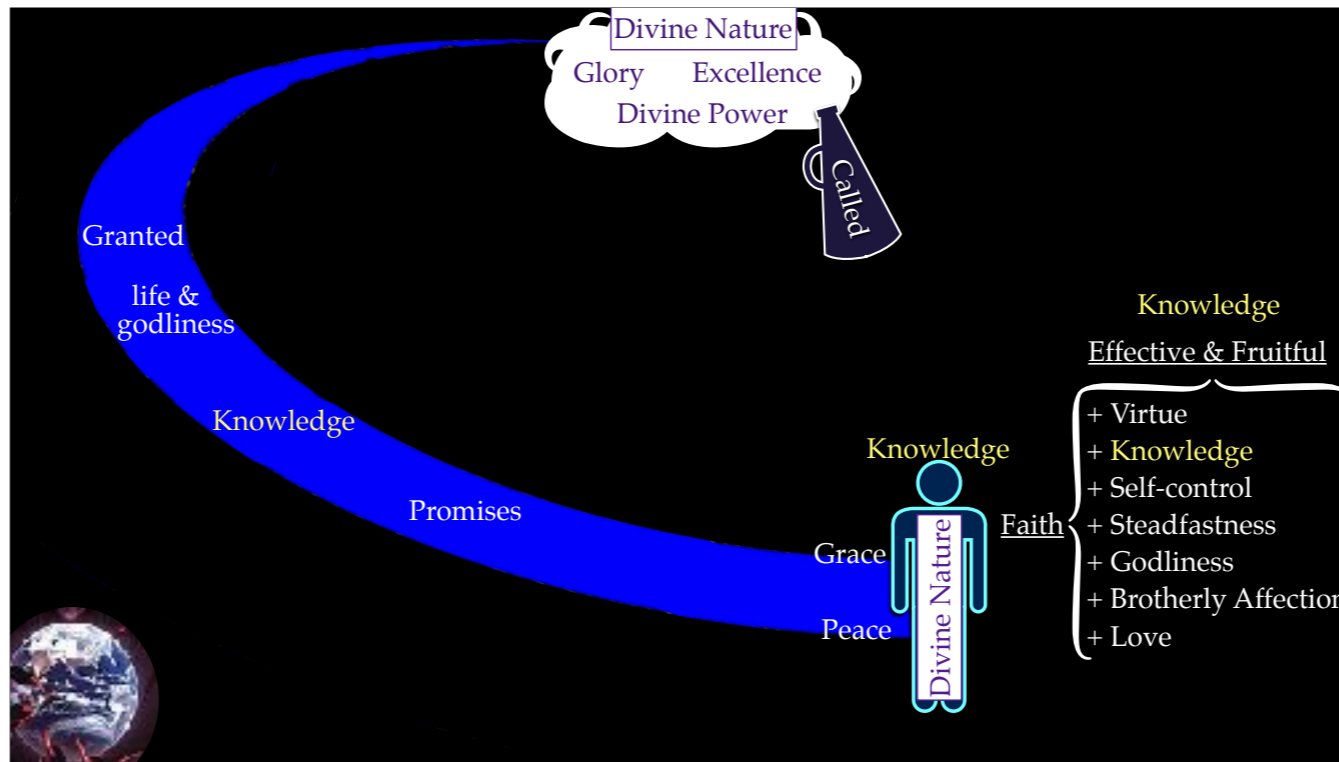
Divine Nature

Glory Excellence

Divine Power

Called

Granted

life & godliness

Knowledge

Promises

Grace

Peace

Knowledge

Divine Nature

Knowledge

Effective & Fruitful

Faith

+ Virtue
+ Knowledge
+ Self-control
+ Steadfastness
+ Godliness
+ Brotherly Affection
+ Love